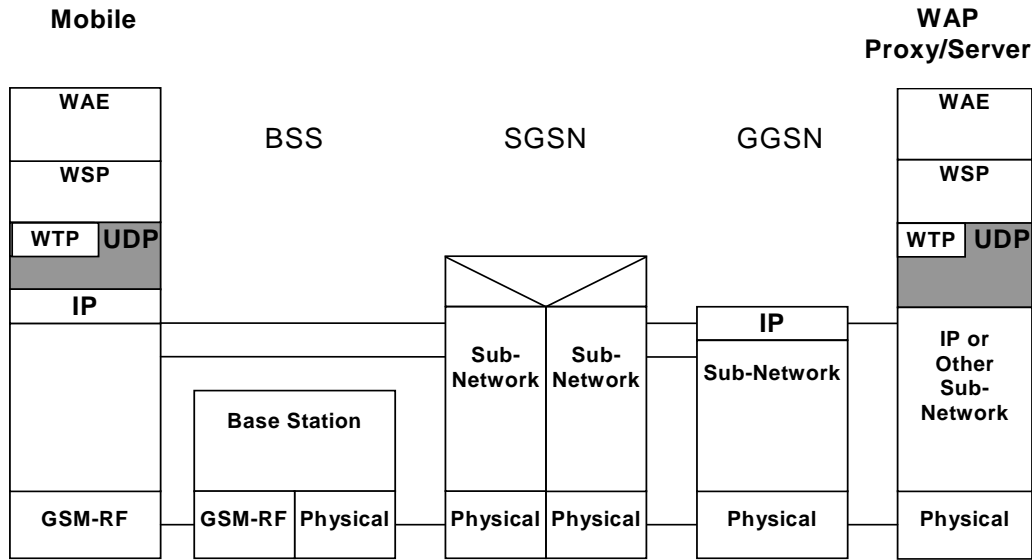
Mobile

WAP Proxy/Server

WAE

WSP

WTP UDP

IP

GSM-RF

BSS

Base Station

GSM-RF Physical

SGSN

Sub-Network

Sub-Network

Physical Physical

GGSN

IP

Sub-Network

Physical

WAE

WSP

WTP UDP

IP or Other Sub-Network

Physical